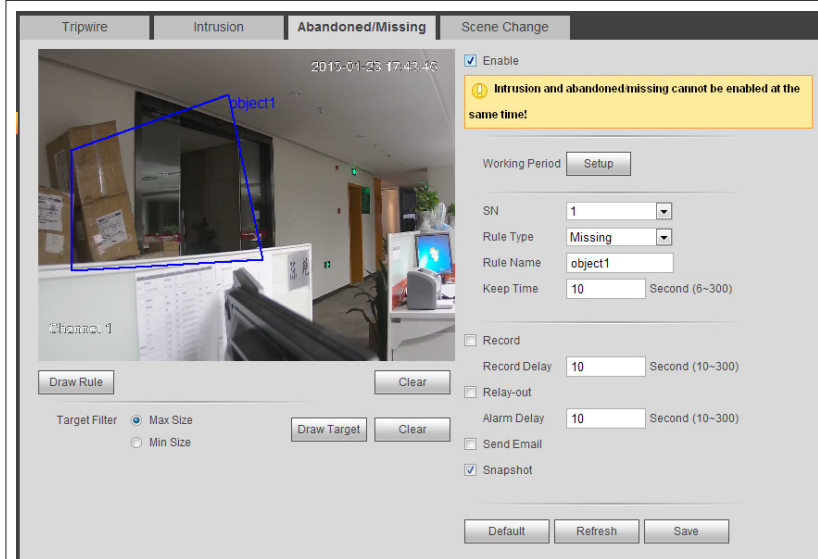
Tripwire | Intrusion | Abandoned/Missing | Scene Change

2013-01-23 17:43:48

object1

Channel 1

Draw Rule

Clear

Target Filter ● Max Size
○ Min Size

Draw Target

Clear

☑ Enable

Intrusion and abandoned/missing cannot be enabled at the same time!

Working Period Setup

SN 1

Rule Type Missing

Rule Name object1

Keep Time 10 Second (6~300)

☐ Record

Record Delay 10 Second (10~300)

☐ Relay-out

Alarm Delay 10 Second (10~300)

☐ Send Email

☑ Snapshot

Default Refresh Save